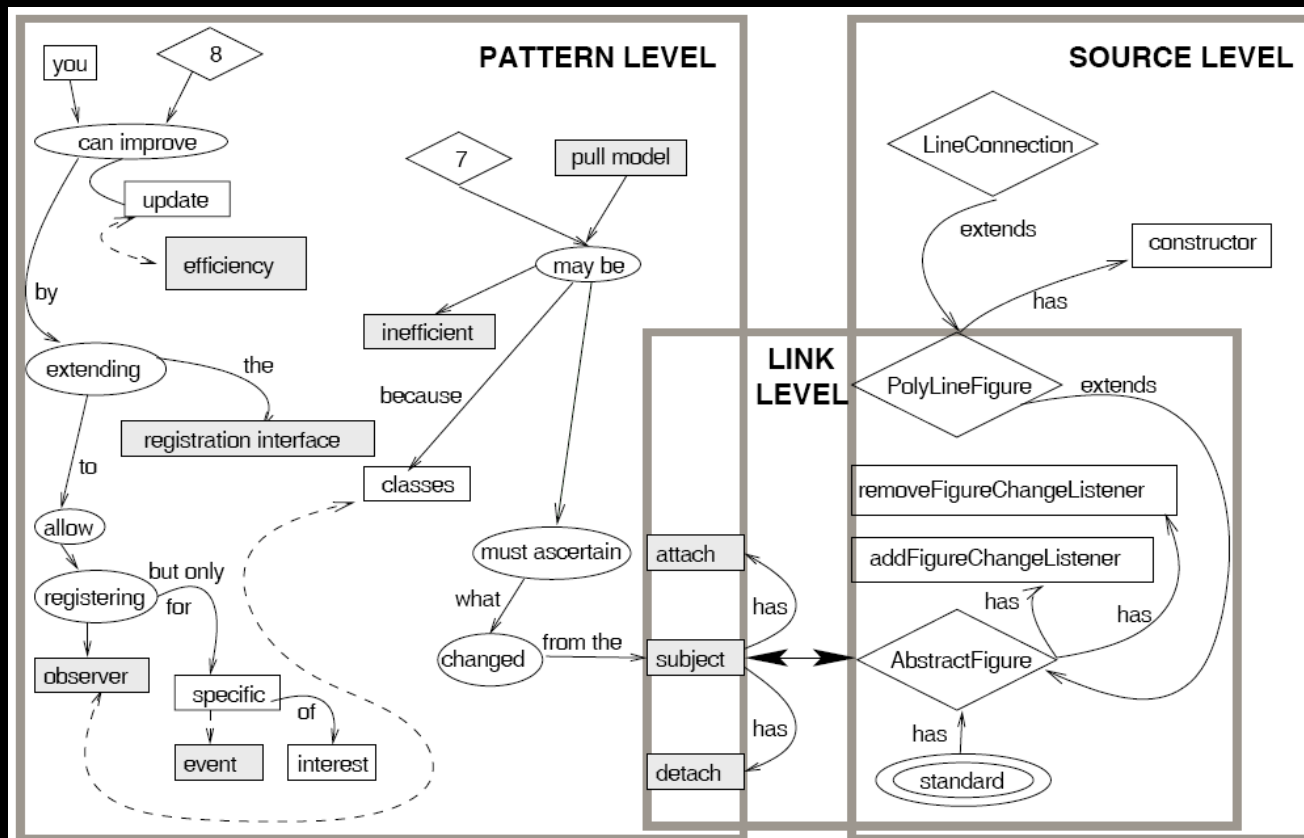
PATTERN LEVEL

you

8

can improve

update

efficiency

by

extending

the

registration interface

to

allow

registering

but only for

observer

specific

of

event

interest

7

pull model

may be

inefficient

because

classes

must ascertain

what

changed

from the

LINK LEVEL

attach

has

subject

has

detach

SOURCE LEVEL

LineConnection

extends

constructor

has

PolyLineFigure

extends

removeFigureChangeListener

addFigureChangeListener

has

has

AbstractFigure

has

standard